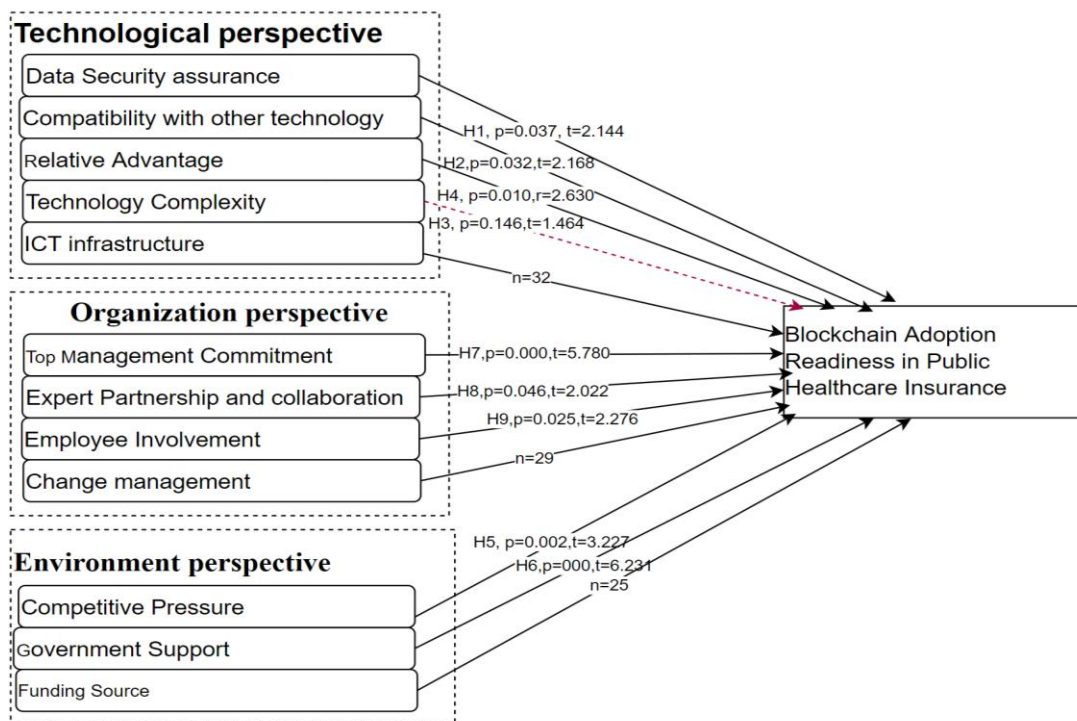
Technological perspective

Data Security assurance

Compatibility with other technology

Relative Advantage

Technology Complexity

ICT infrastructure

H1, p=0.037, t=2.144

H2,p=0.032,t=2.168

H4, p=0.010,r=2.630

H3, p=0.146,t=1.464

n=32

Organization perspective

Top Management Commitment

Expert Partnership and collaboration

Employee Involvement

Change management

H7,p=0.000,t=5.780

H8,p=0.046,t=2.022

H9,p=0.025,t=2.276

n=29

Blockchain Adoption Readiness in Public Healthcare Insurance

Environment perspective

Competitive Pressure

Government Support

Funding Source

H5, p=0.002,t=3.227

H6,p=000,t=6.231

n=25